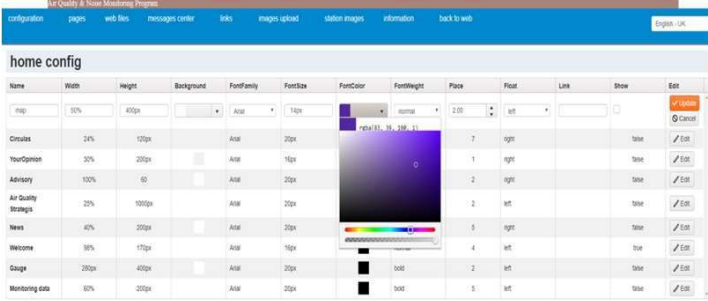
Air Quality & Noise Monitoring Program

configuration pages web files messages center links images upload station images information back to web

English - UK

home config

| Name | Width | Height | Background | FontFamily | FontSize | FontColor | FontWeight | Place | Float | Link | Show | Edit |
|---|---|---|---|---|---|---|---|---|---|---|---|---|
| map | 50% | 400px | | Arial | 14px | | normal | 2.00 | left | | | Update Cancel |
| Circulas | 24% | 120px | | Arial | 20px | | | 7 | right | | false | Edit |
| YourOpinion | 30% | 200px | | Arial | 16px | | | 1 | right | | false | Edit |
| Advisory | 100% | 60 | | Arial | 20px | | | 2 | right | | false | Edit |
| Air Quality Strategis | 25% | 1000px | | Arial | 20px | | | 2 | left | | false | Edit |
| News | 40% | 200px | | Arial | 20px | | | 5 | right | | false | Edit |
| Welcome | 98% | 170px | | Arial | 16px | | | 4 | left | | true | Edit |
| Gauge | 280px | 400px | | Arial | 20px | | bold | 2 | left | | false | Edit |
| Monitoring data | 60% | 200px | | Arial | 20px | | bold | 3 | left | | false | Edit |

rgba(83, 30, 240, 1)